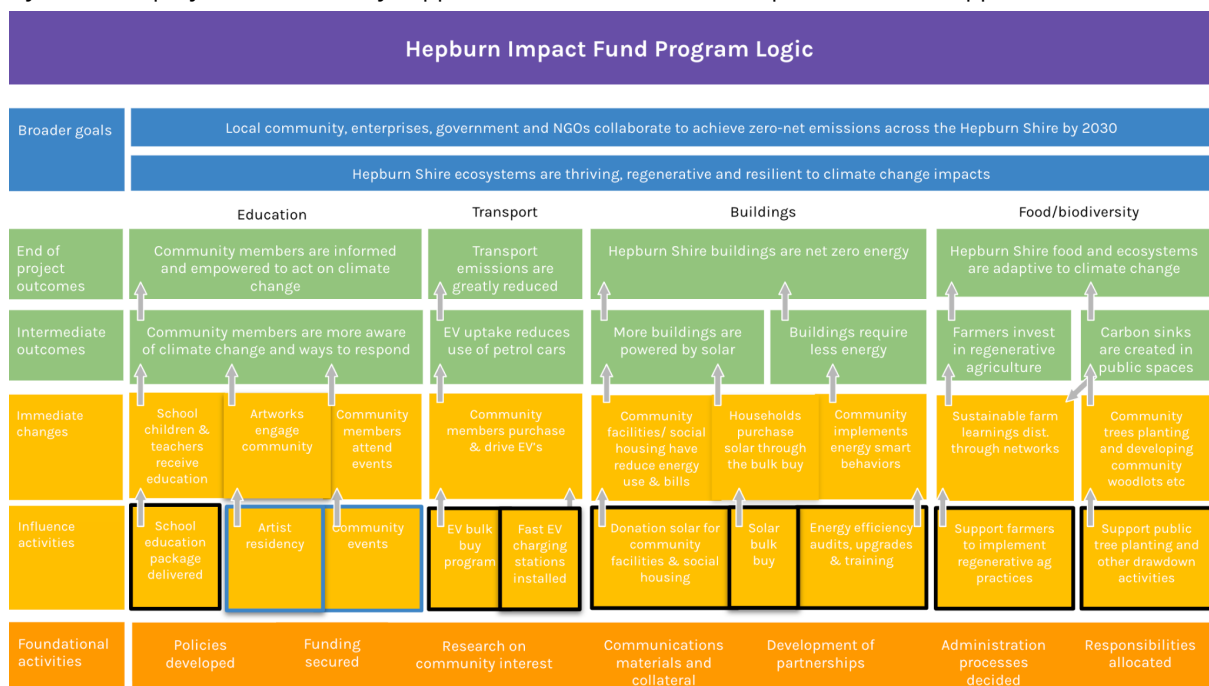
Hepburn Impact Fund Program Logic

Broader goals

Local community, enterprises, government and NGOs collaborate to achieve zero-net emissions across the Hepburn Shire by 2030

Hepburn Shire ecosystems are thriving, regenerative and resilient to climate change impacts

Education

Transport

Buildings

Food/biodiversity

End of project outcomes

Community members are informed and empowered to act on climate change

Transport emissions are greatly reduced

Hepburn Shire buildings are net zero energy

Hepburn Shire food and ecosystems are adaptive to climate change

Intermediate outcomes

Community members are more aware of climate change and ways to respond

EV uptake reduces use of petrol cars

More buildings are powered by solar

Buildings require less energy

Farmers invest in regenerative agriculture

Carbon sinks are created in public spaces

Immediate changes

School children & teachers receive education

Artworks engage community

Community members attend events

Community members purchase & drive EV's

Community facilities/ social housing have reduce energy use & bills

Households purchase solar through the bulk buy

Community implements energy smart behaviors

Sustainable farm learnings dist. through networks

Community trees planting and developing community woodlots etc

Influence activities

School education package delivered

Artist residency

Community events

EV bulk buy program

Fast EV charging stations installed

Donation solar for community facilities & social housing

Solar bulk buy

Energy efficiency audits, upgrades & training

Support farmers to implement regenerative ag practices

Support public tree planting and other drawdown activities

Foundational activities

Policies developed

Funding secured

Research on community interest

Communications materials and collateral

Development of partnerships

Administration processes decided

Responsibilities allocated